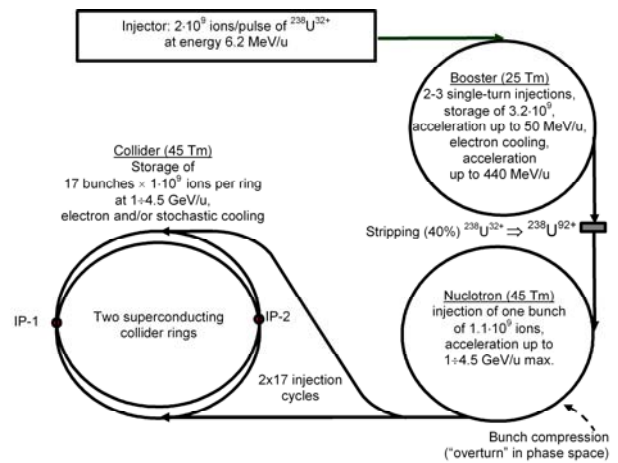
Injector: $2\cdot10^9$ ions/pulse of $^{238}U^{32+}$ at energy 6.2 MeV/u

Booster (25 Tm)
2-3 single-turn injections, storage of $3.2\cdot10^9$, acceleration up to 50 MeV/u, electron cooling, acceleration up to 440 MeV/u

Collider (45 Tm)
Storage of 17 bunches $\times$ $1\cdot10^9$ ions per ring at 1÷4.5 GeV/u, electron and/or stochastic cooling

Stripping (40%) $^{238}U^{32+} \Rightarrow {}^{238}U^{92+}$

IP-1

Two superconducting collider rings

IP-2

Nuclotron (45 Tm)
injection of one bunch of $1.1\cdot10^9$ ions, acceleration up to 1÷4.5 GeV/u max.

2x17 injection cycles

Bunch compression ("overturn" in phase space)